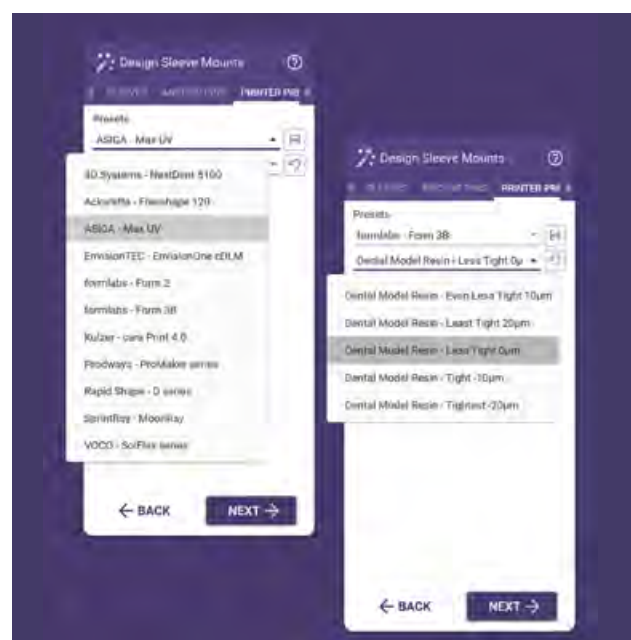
Design Sleeve Mounts

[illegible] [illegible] PRINTER PR

Presets

ASIGA - Max UV

3D Systems - NextDent 5100

Ackuretta - Freeshape 120

ASIGA - Max UV

EnvisionTEC - EnvisionOne cDLM

formlabs - Form 2

formlabs - Form 3B

Kulzer - cara Print 4.0

Prodways - ProMaker series

Rapid Shape - D series

SprintRay - MoonRay

VOCO - SolFlex series

← BACK

NEXT →

Design Sleeve Mounts

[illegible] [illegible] PRINTER PR

Presets

formlabs - Form 3B

Dental Model Resin - Less Tight 0µ

Dental Model Resin - Even Less Tight 10µm

Dental Model Resin - Least Tight 20µm

Dental Model Resin - Less Tight 0µm

Dental Model Resin - Tight -10µm

Dental Model Resin - Tightest -20µm

← BACK

NEXT →